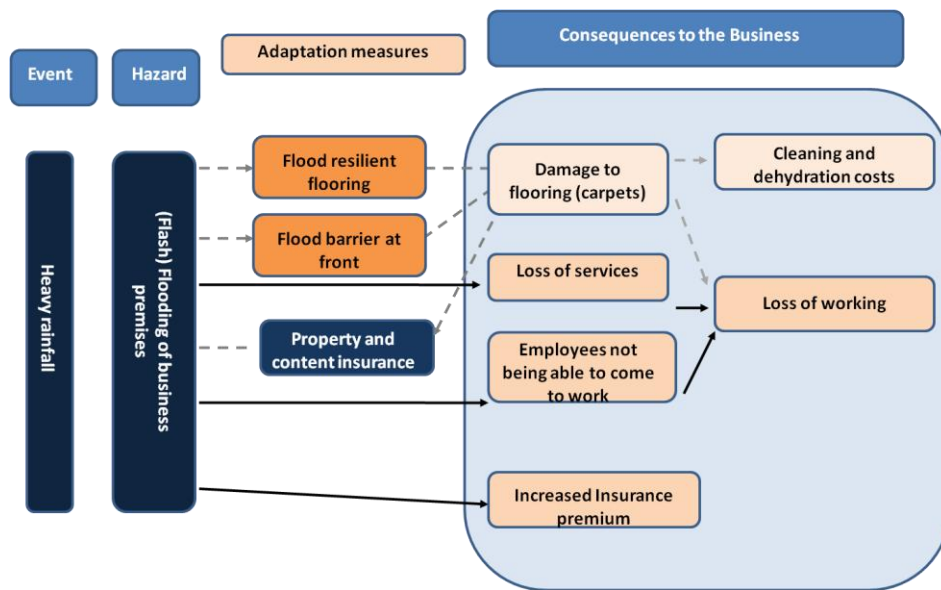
Event

Hazard

Adaptation measures

Consequences to the Business

Heavy rainfall

(Flash) Flooding of business premises

Flood resilient flooring

Flood barrier at front

Property and content insurance

Damage to flooring (carpets)

Cleaning and dehydration costs

Loss of services

Loss of working

Employees not being able to come to work

Increased Insurance premium